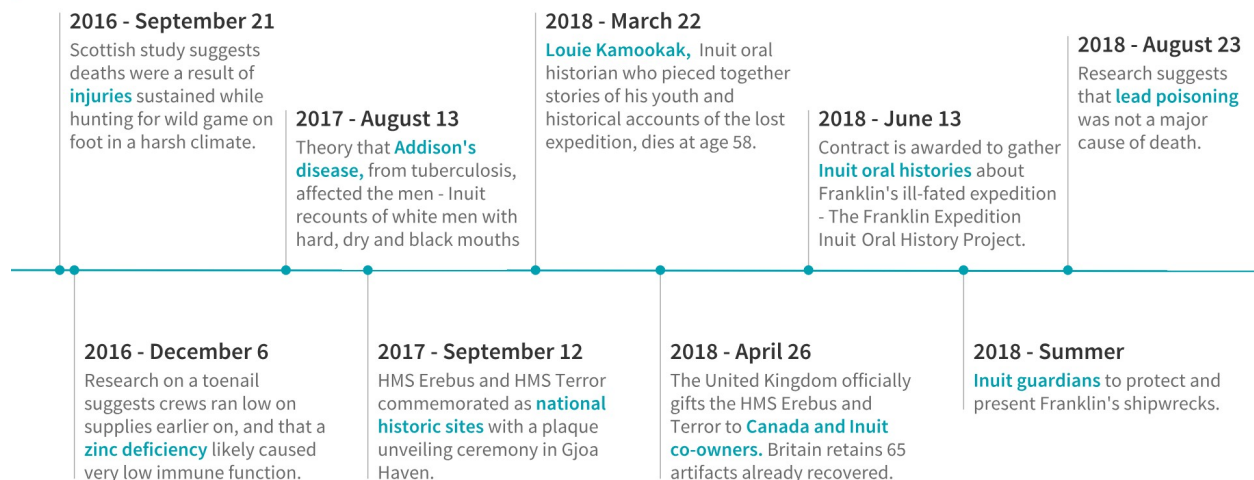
2016 - September 21
Scottish study suggests deaths were a result of injuries sustained while hunting for wild game on foot in a harsh climate.

2016 - December 6
Research on a toenail suggests crews ran low on supplies earlier on, and that a zinc deficiency likely caused very low immune function.

2017 - August 13
Theory that Addison's disease, from tuberculosis, affected the men - Inuit recounts of white men with hard, dry and black mouths

2017 - September 12
HMS Erebus and HMS Terror commemorated as national historic sites with a plaque unveiling ceremony in Gjoa Haven.

2018 - March 22
Louie Kamookak, Inuit oral historian who pieced together stories of his youth and historical accounts of the lost expedition, dies at age 58.

2018 - April 26
The United Kingdom officially gifts the HMS Erebus and Terror to Canada and Inuit co-owners. Britain retains 65 artifacts already recovered.

2018 - June 13
Contract is awarded to gather Inuit oral histories about Franklin's ill-fated expedition - The Franklin Expedition Inuit Oral History Project.

2018 - Summer
Inuit guardians to protect and present Franklin's shipwrecks.

2018 - August 23
Research suggests that lead poisoning was not a major cause of death.